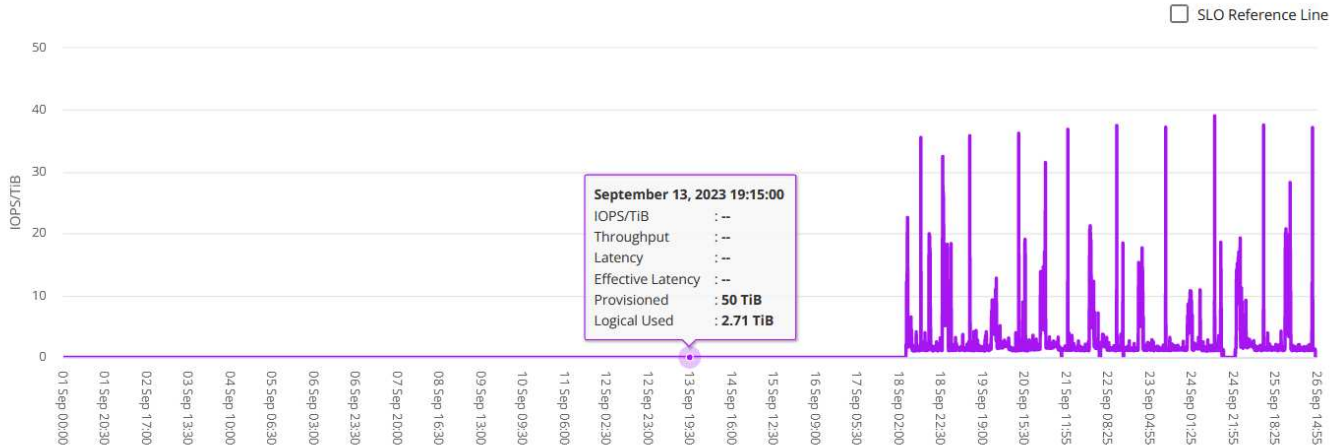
SLO Reference Line

IOPS/TIB

50
40
30
20
10
0

September 13, 2023 19:15:00

| | |
|---|---|
| IOPS/TiB | : -- |
| Throughput | : -- |
| Latency | : -- |
| Effective Latency | : -- |
| Provisioned | : 50 TiB |
| Logical Used | : 2.71 TiB |

01 Sep 00:00
01 Sep 20:30
02 Sep 17:00
03 Sep 13:30
04 Sep 10:00
05 Sep 06:30
06 Sep 03:00
06 Sep 23:30
07 Sep 20:00
08 Sep 16:30
09 Sep 13:00
10 Sep 09:30
11 Sep 06:00
12 Sep 02:30
12 Sep 23:00
13 Sep 19:30
14 Sep 16:00
15 Sep 12:30
16 Sep 09:00
17 Sep 05:30
18 Sep 02:00
18 Sep 22:30
19 Sep 19:00
20 Sep 15:30
21 Sep 11:55
22 Sep 08:25
23 Sep 04:55
24 Sep 01:25
24 Sep 21:55
25 Sep 18:25
26 Sep 14:55